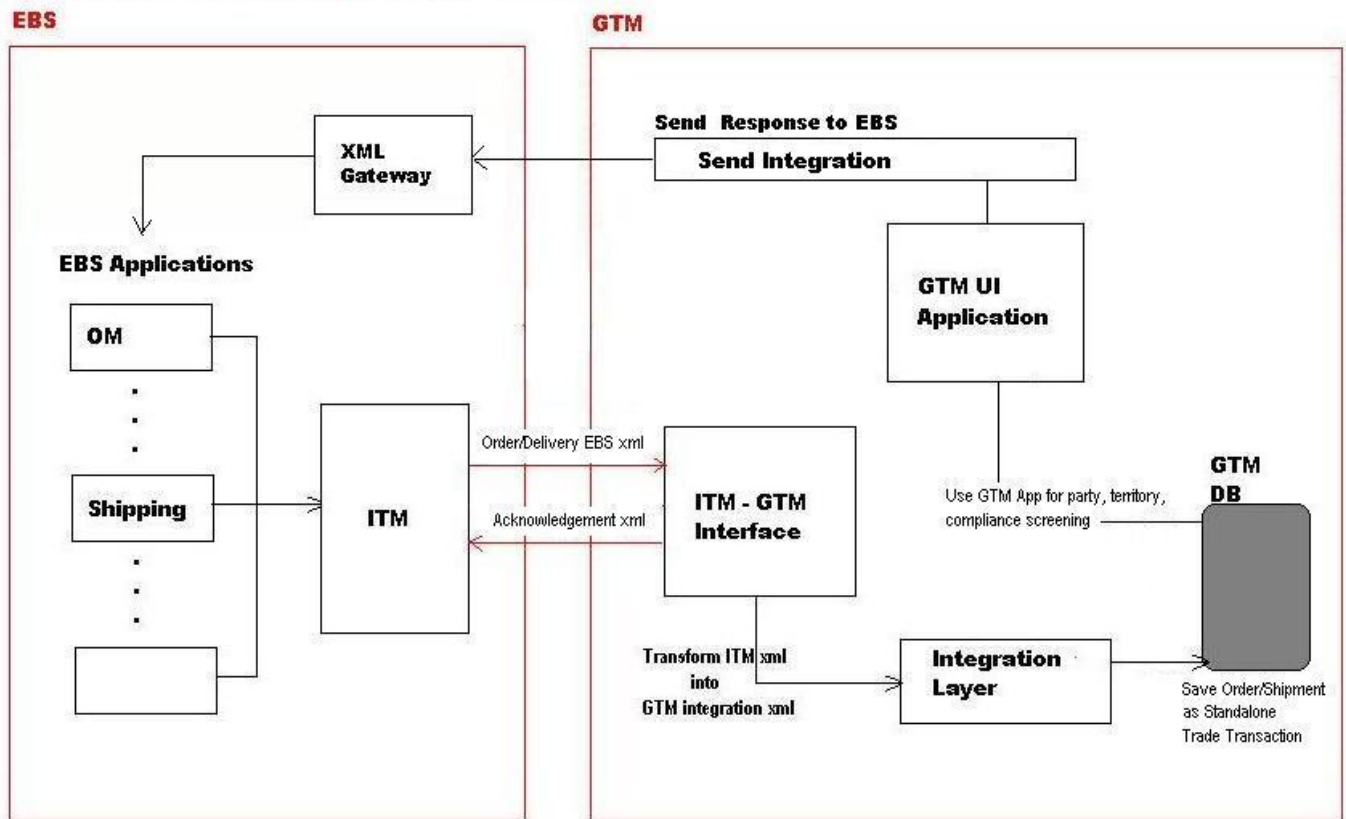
EBS

GTM

Send Response to EBS

Send Integration

XML Gateway

EBS Applications

OM

.
.
.

Shipping

.
.
.

GTM UI Application

ITM

Order/Delivery EBS xml

Acknowledgement xml

ITM - GTM Interface

GTM DB

Use GTM App for party, territory, compliance screening

Transform ITM xml into GTM integration xml

Integration Layer

Save Order/Shipment as Standalone Trade Transaction